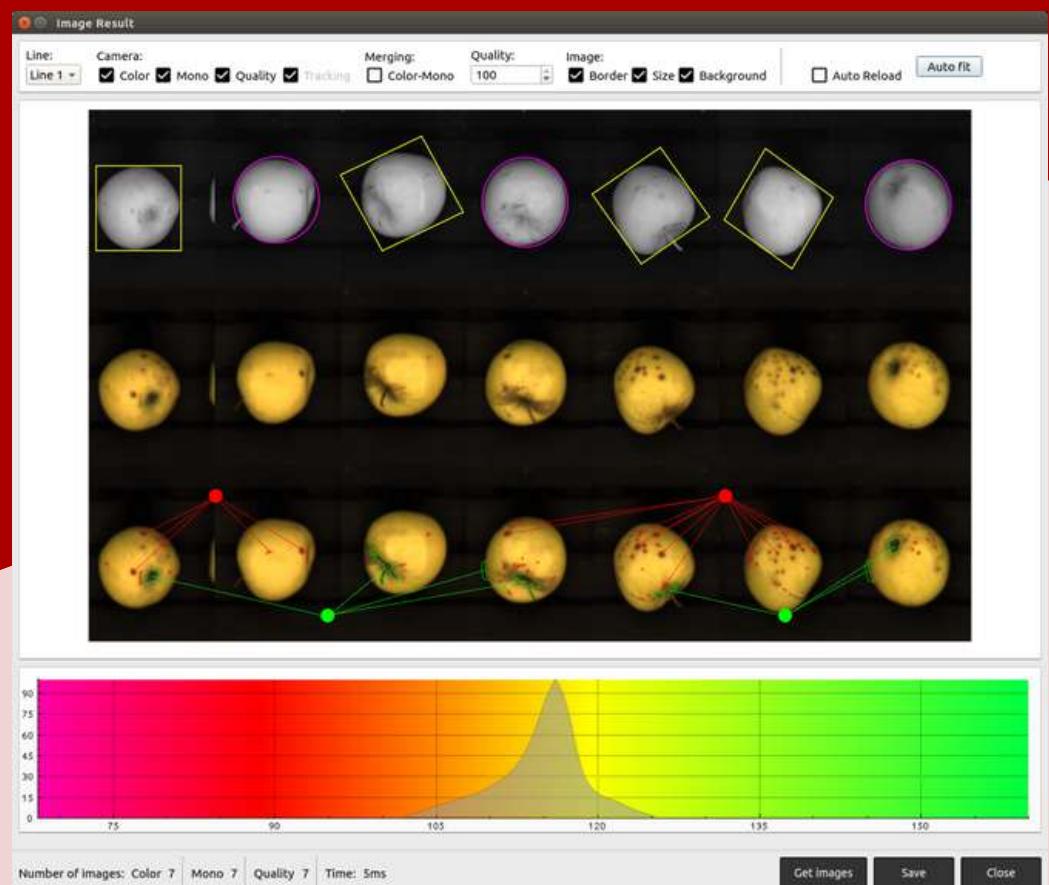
Image Result

Line:
Line 1

Camera:
Color Mono Quality Tracking

Merging:
Color-Mono

Quality:
100

Image:
Border Size Background

Auto Reload

Auto fit

90
75
60
45
30
15
0

75
90
105
120
135
150

Number of Images: Color 7 Mono 7 Quality 7 Time: 5ms

Get images
Save
Close